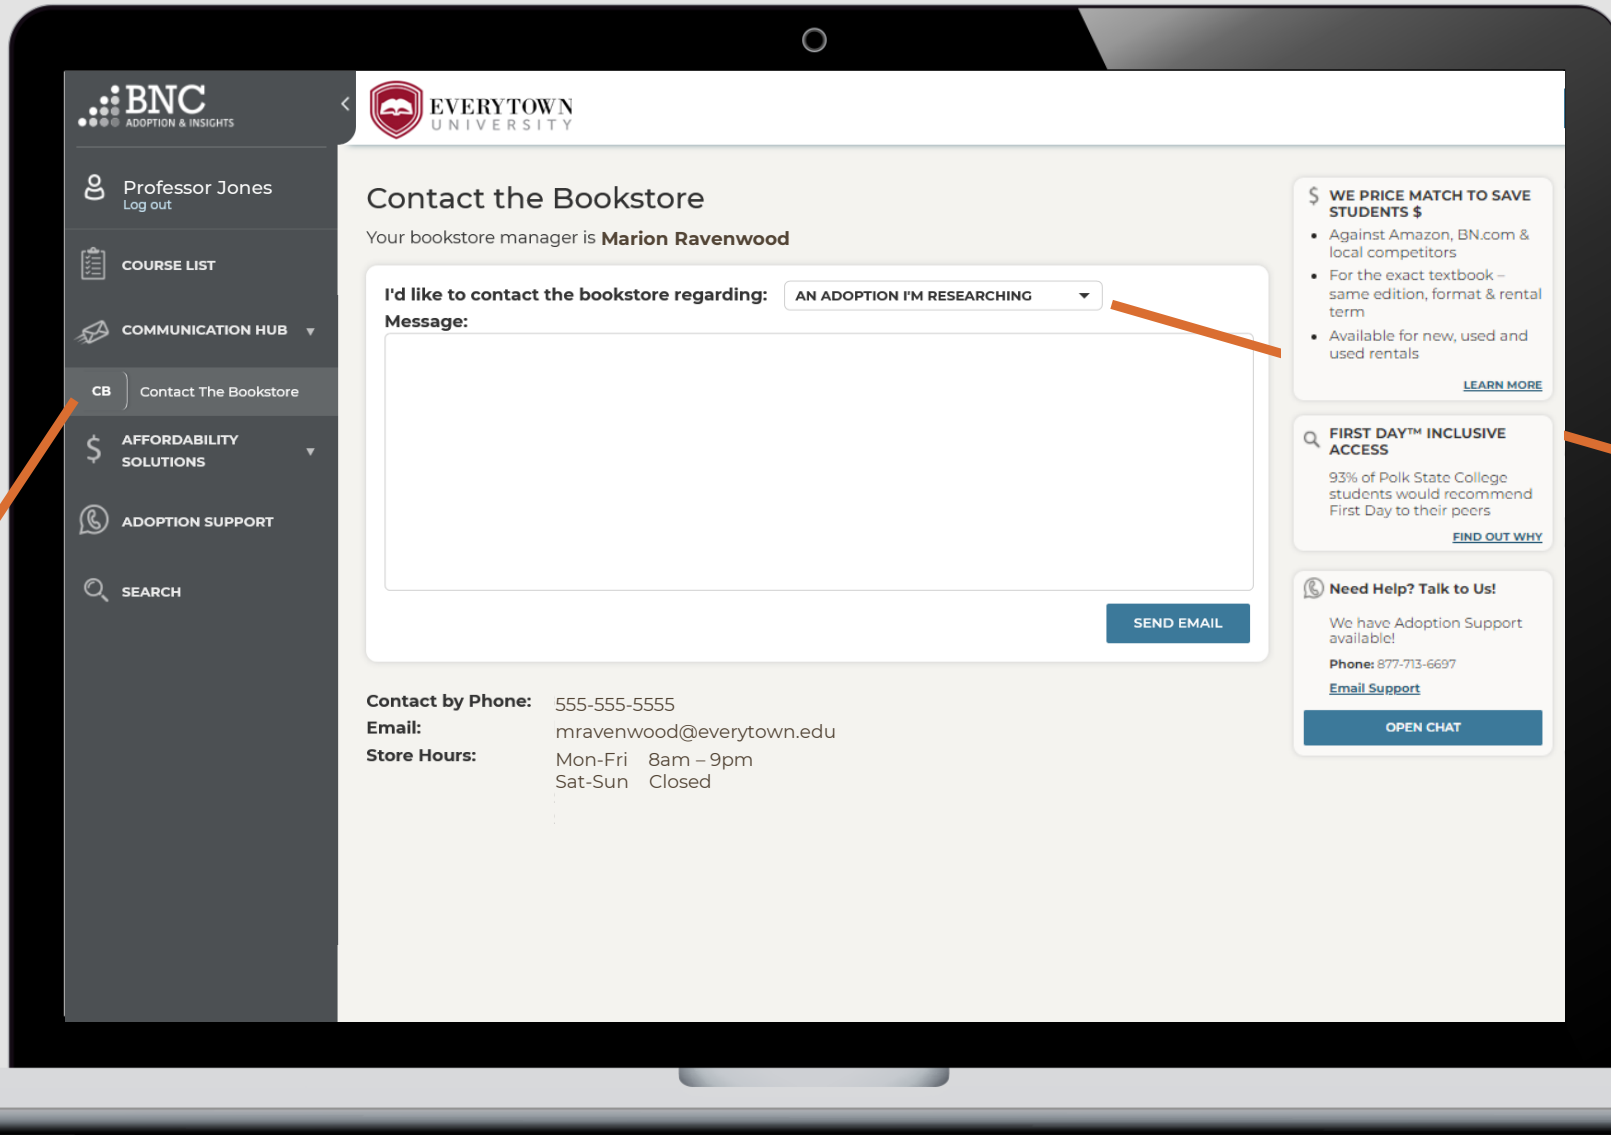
BNC
ADOPTION & INSIGHTS

Professor Jones
Log out

COURSE LIST

COMMUNICATION HUB

CB Contact The Bookstore

AFFORDABILITY SOLUTIONS

ADOPTION SUPPORT

SEARCH

EVERYTOWN
UNIVERSITY

Contact the Bookstore

Your bookstore manager is **Marion Ravenwood**

I'd like to contact the bookstore regarding: AN ADOPTION I'M RESEARCHING

Message:

SEND EMAIL

Contact by Phone: 555-555-5555
Email: mravenwood@everytown.edu
Store Hours: Mon-Fri 8am – 9pm
Sat-Sun Closed

WE PRICE MATCH TO SAVE STUDENTS $

- Against Amazon, BN.com & local competitors
- For the exact textbook – same edition, format & rental term
- Available for new, used and used rentals

LEARN MORE

FIRST DAY™ INCLUSIVE ACCESS

93% of Polk State College students would recommend First Day to their peers

FIND OUT WHY

Need Help? Talk to Us!

We have Adoption Support available!

Phone: 877-713-6697

Email Support

OPEN CHAT